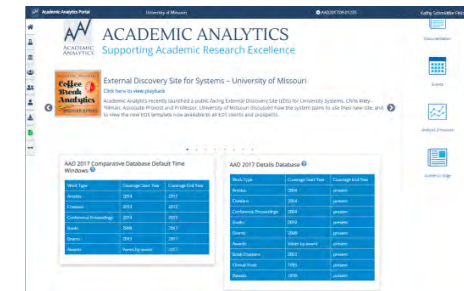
Academic Analytics Portal University of Missouri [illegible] Kathy Schmidtke Flet

ACADEMIC ANALYTICS
Supporting Academic Research Excellence

Academic Analytics

Coffee Break Analytics

External Discovery Site for Systems – University of Missouri
Click here to view playback
Academic Analytics recently launched a public-facing External Discovery Site (EDS) for University Systems. Chris Riley-Tillman, Associate Provost and Professor, University of Missouri discussed how the system plans to use their new site, and to view the new EDS template now available to all EDS clients and prospects.

Documentation
Events
Analyst Discovery
Knowledge

AAD 2017 Comparative Database Default Time Windows

| Work Type | Coverage Start Year | Coverage End Year |
|---|---|---|
| Articles | 2014 | 2017 |
| Citations | 2013 | 2017 |
| Conference Proceedings | 2013 | 2017 |
| Books | 2008 | 2017 |
| Grants | 2013 | 2017 |
| Awards | Varies by award | 2017 |

AAD 2017 Details Database

| Work Type | Coverage Start Year | Coverage End Year |
|---|---|---|
| Articles | 2004 | present |
| Citations | 2004 | present |
| Conference Proceedings | 2004 | present |
| Books | 2001 | present |
| Grants | 2006 | present |
| Awards | Varies by award | present |
| Book Chapters | 2012 | present |
| Clinical Trials | 1993 | present |
| Patents | 1976 | present |